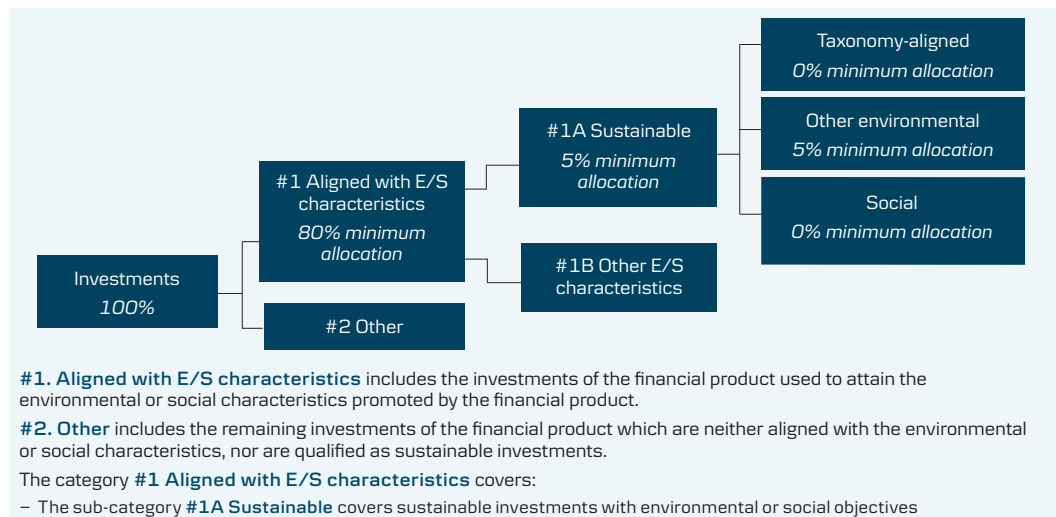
Investments
100%

#1 Aligned with E/S characteristics
80% minimum allocation

#2 Other

#1A Sustainable
5% minimum allocation

#1B Other E/S characteristics

Taxonomy-aligned
0% minimum allocation

Other environmental
5% minimum allocation

Social
0% minimum allocation

#1. Aligned with E/S characteristics includes the investments of the financial product used to attain the environmental or social characteristics promoted by the financial product.

#2. Other includes the remaining investments of the financial product which are neither aligned with the environmental or social characteristics, nor are qualified as sustainable investments.

The category #1 Aligned with E/S characteristics covers:

– The sub-category #1A Sustainable covers sustainable investments with environmental or social objectives